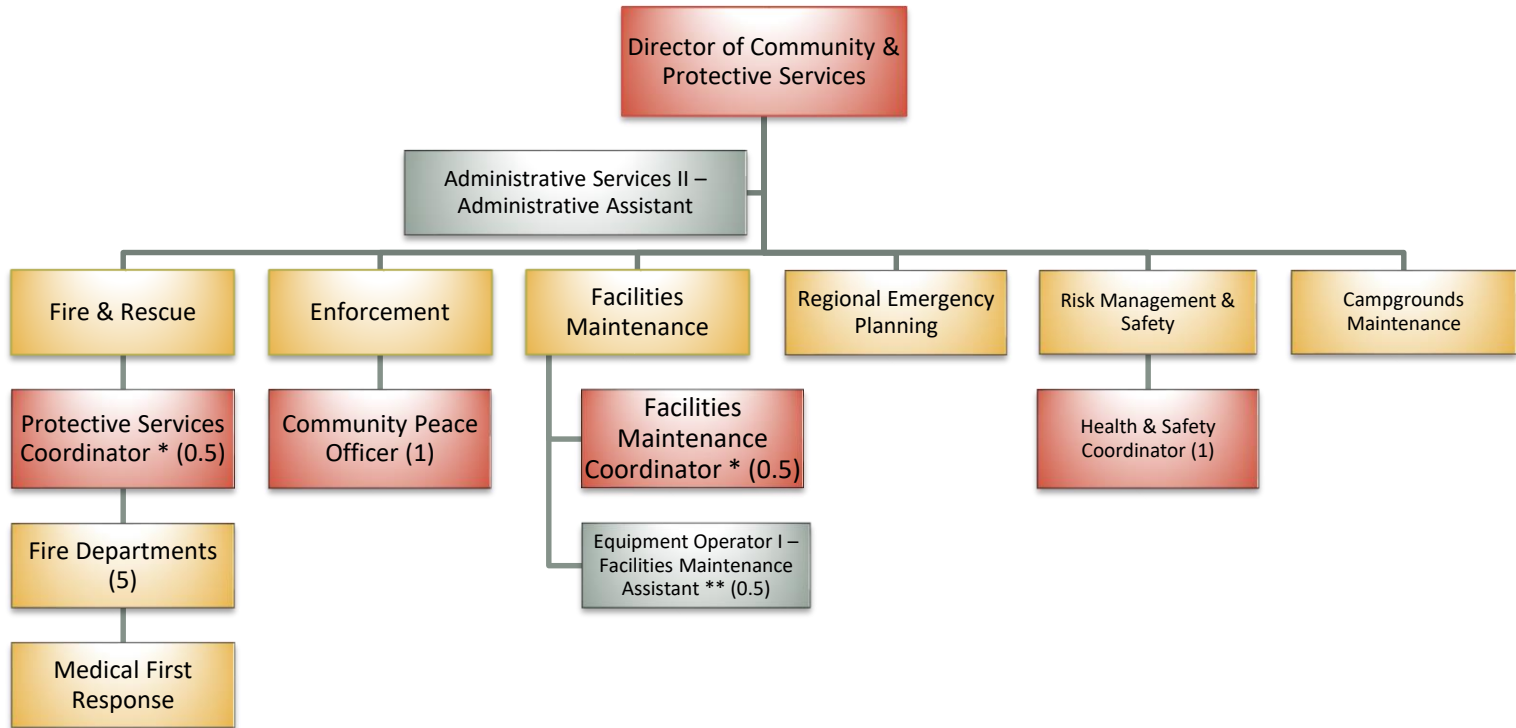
Director of Community & Protective Services

Administrative Services II – Administrative Assistant

Fire & Rescue

Enforcement

Facilities Maintenance

Regional Emergency Planning

Risk Management & Safety

Campgrounds Maintenance

Protective Services Coordinator * (0.5)

Community Peace Officer (1)

Facilities Maintenance Coordinator * (0.5)

Health & Safety Coordinator (1)

Fire Departments (5)

Equipment Operator I – Facilities Maintenance Assistant ** (0.5)

Medical First Response